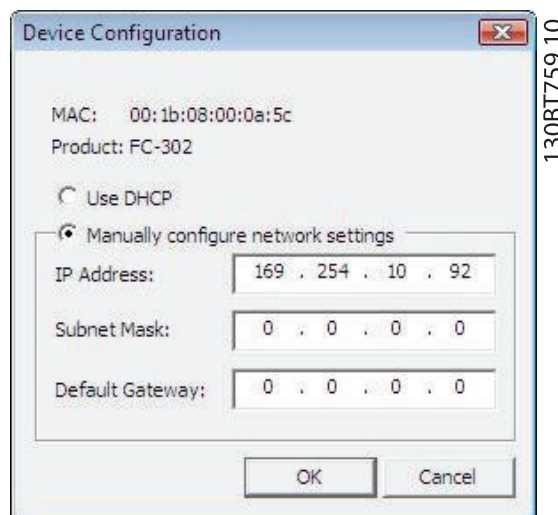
Device Configuration

MAC: 00:1b:08:00:0a:5c
Product: FC-302

Use DHCP

Manually configure network settings

IP Address: 169 . 254 . 10 . 92

Subnet Mask: 0 . 0 . 0 . 0

Default Gateway: 0 . 0 . 0 . 0

OK Cancel

130BT759.10